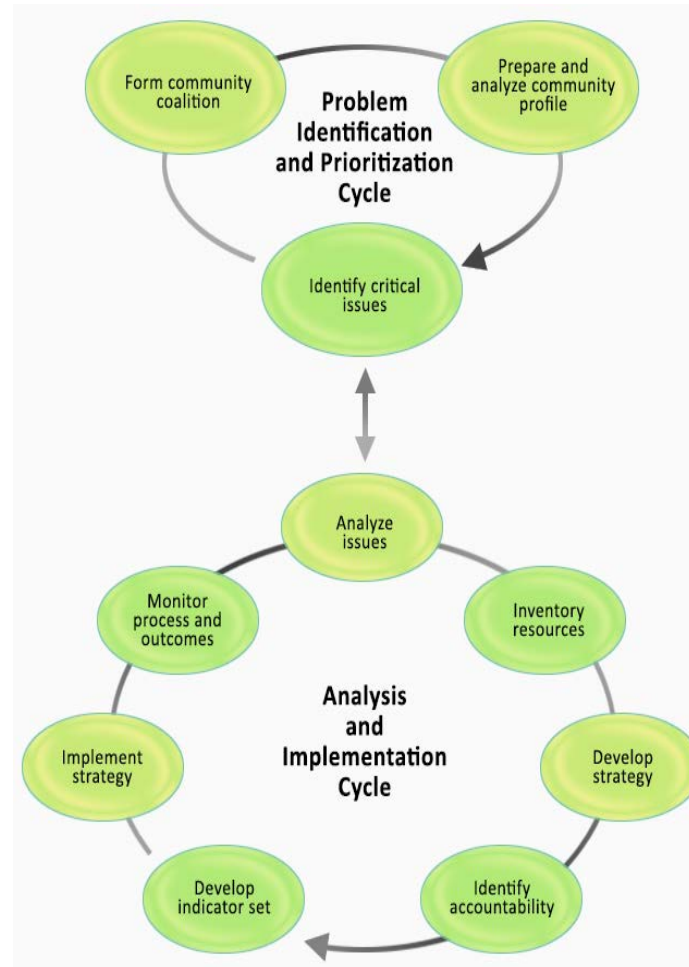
Form community coalition

Problem Identification and Prioritization Cycle

Prepare and analyze community profile

Identify critical issues

Analyze issues

Monitor process and outcomes

Inventory resources

Analysis and Implementation Cycle

Implement strategy

Develop strategy

Develop indicator set

Identify accountability